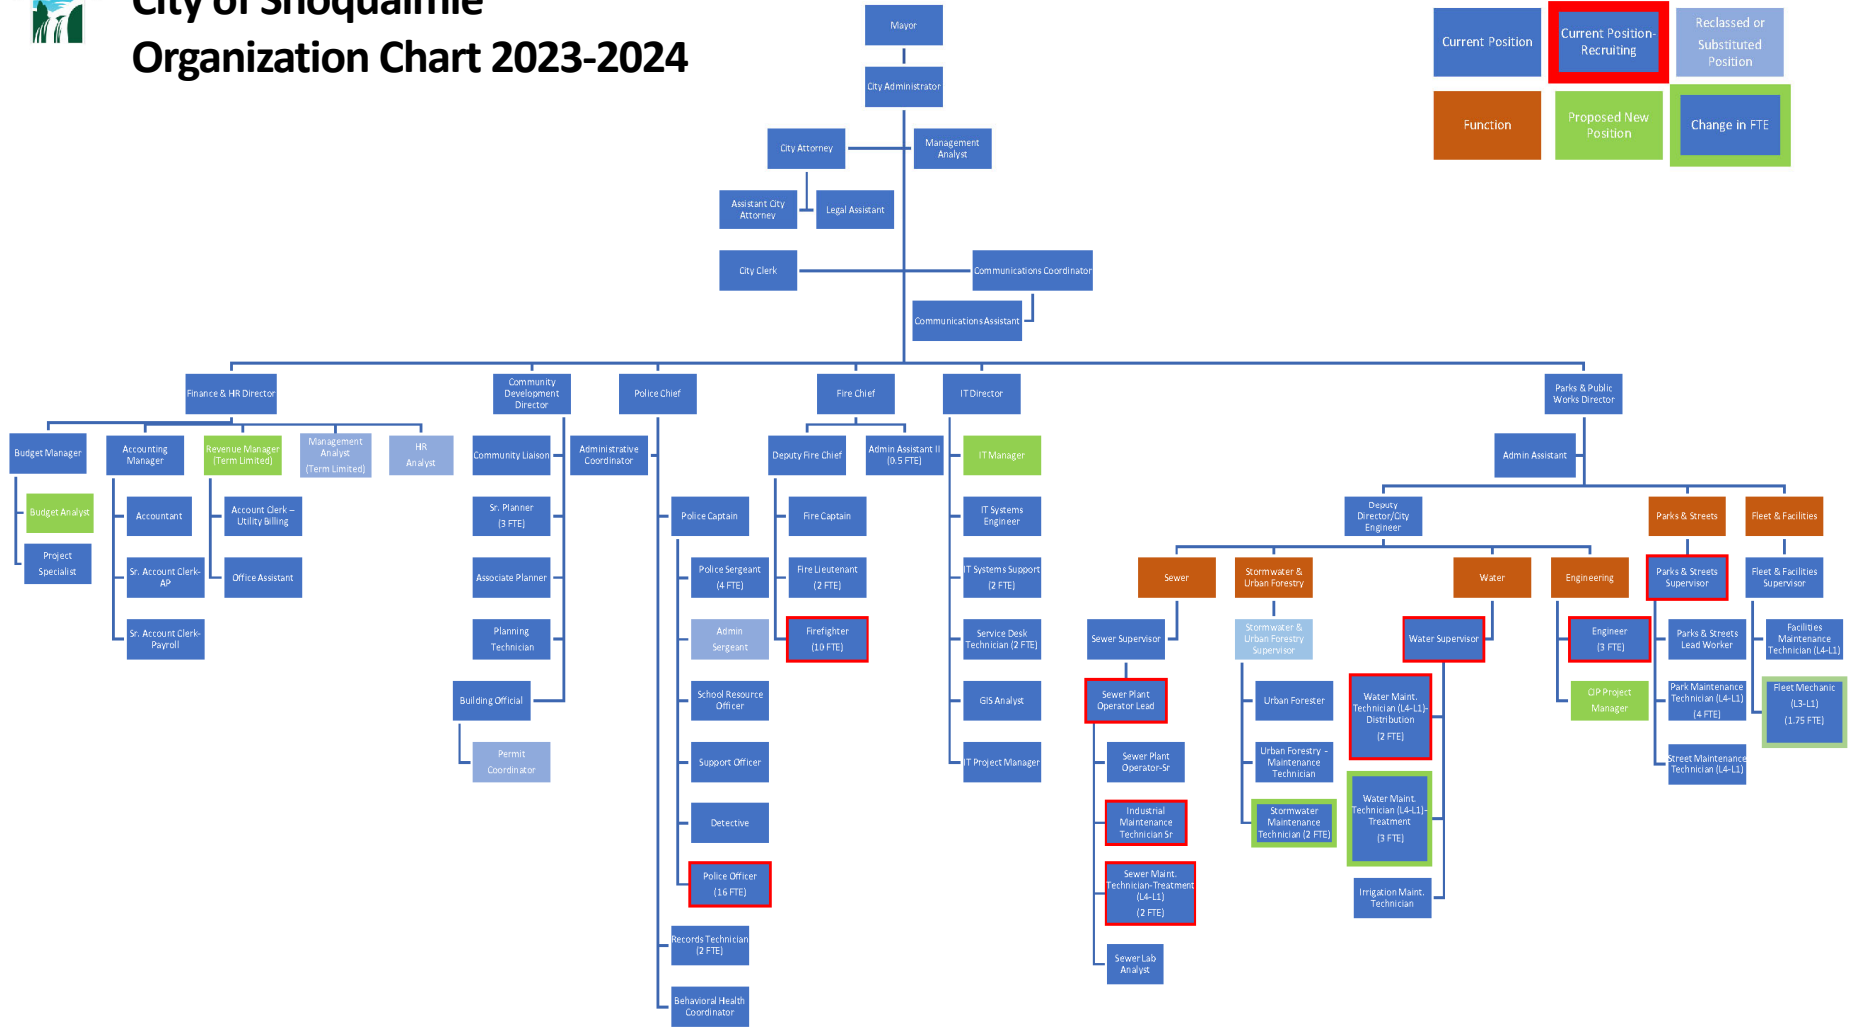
City of Snoqualmie
Organization Chart 2023-2024

Current Position
Current Position-Recruiting
Reclassed or Substituted Position
Function
Proposed New Position
Change in FTE

Mayor
City Administrator
City Attorney
Management Analyst
Assistant City Attorney
Legal Assistant
City Clerk
Communications Coordinator
Communications Assistant

Finance & HR Director
Budget Manager
Budget Analyst
Project Specialist
Accounting Manager
Accountant
Sr. Account Clerk-AP
Sr. Account Clerk-Payroll
Revenue Manager (Term Limited)
Account Clerk – Utility Billing
Office Assistant
Management Analyst (Term Limited)
HR Analyst

Community Development Director
Community Liaison
Sr. Planner (3 FTE)
Associate Planner
Planning Technician
Building Official
Permit Coordinator
Administrative Coordinator

Police Chief
Police Captain
Police Sergeant (4 FTE)
Admin Sergeant
School Resource Officer
Support Officer
Detective
Police Officer (16 FTE)
Records Technician (2 FTE)
Behavioral Health Coordinator

Fire Chief
Deputy Fire Chief
Admin Assistant II (0.5 FTE)
Fire Captain
Fire Lieutenant (2 FTE)
Firefighter (10 FTE)

IT Director
IT Manager
IT Systems Engineer
IT Systems Support (2 FTE)
Service Desk Technician (2 FTE)
GIS Analyst
IT Project Manager

Parks & Public Works Director
Admin Assistant
Deputy Director/City Engineer
Sewer
Sewer Supervisor
Sewer Plant Operator Lead
Sewer Plant Operator-Sr
Industrial Maintenance Technician Sr
Sewer Maint. Technician-Treatment (L4-L1) (2 FTE)
Sewer Lab Analyst
Stormwater & Urban Forestry
Stormwater & Urban Forestry Supervisor
Urban Forester
Urban Forestry – Maintenance Technician
Stormwater Maintenance Technician (2 FTE)
Water
Water Supervisor
Water Maint. Technician (L4-L1)-Distribution (2 FTE)
Water Maint. Technician (L4-L1)-Treatment (3 FTE)
Irrigation Maint. Technician
Engineering
Engineer (3 FTE)
CIP Project Manager
Parks & Streets
Parks & Streets Supervisor
Parks & Streets Lead Worker
Park Maintenance Technician (L4-L1) (4 FTE)
Street Maintenance Technician (L4-L1)
Fleet & Facilities
Fleet & Facilities Supervisor
Facilities Maintenance Technician (L4-L1)
Fleet Mechanic (L3-L1) (1.75 FTE)